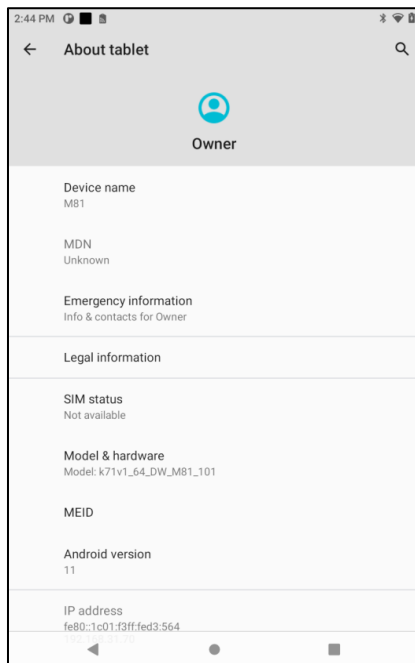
2:44 PM

About tablet

Owner

Device name
M81

MDN
Unknown

Emergency information
Info & contacts for Owner

Legal information

SIM status
Not available

Model & hardware
Model: k71v1_64_DW_M81_101

MEID

Android version
11

IP address
fe80::1c01:f3ff:fed3:564
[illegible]